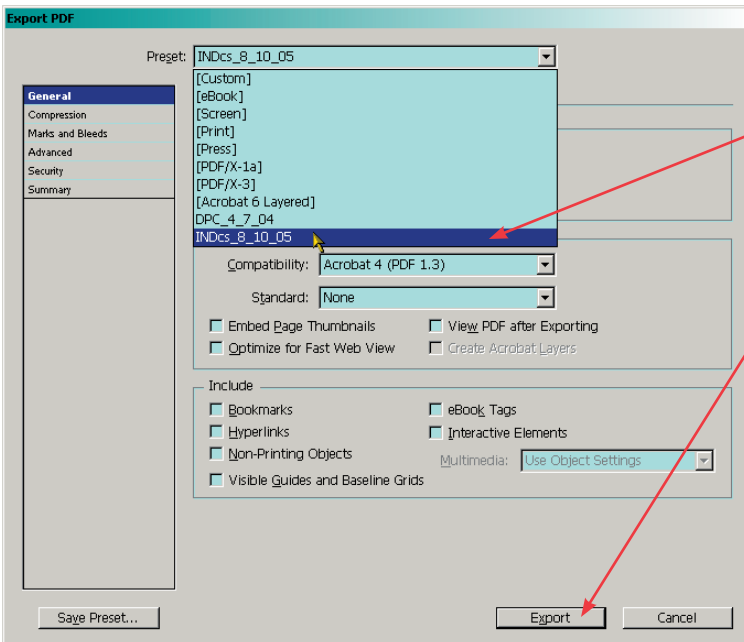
Export PDF

Preset: INDcs_8_10_05

General
Compression
Marks and Bleeds
Advanced
Security
Summary

[Custom]
[eBook]
[Screen]
[Print]
[Press]
[PDF/X-1a]
[PDF/X-3]
[Acrobat 6 Layered]
DPC_4_7_04
INDcs_8_10_05

Compatibility: Acrobat 4 (PDF 1.3)

Standard: None

Embed Page Thumbnails
View PDF after Exporting
Optimize for Fast Web View
Create Acrobat Layers

Include
Bookmarks
eBook Tags
Hyperlinks
Interactive Elements
Non-Printing Objects
Multimedia: Use Object Settings
Visible Guides and Baseline Grids

Save Preset...
Export
Cancel